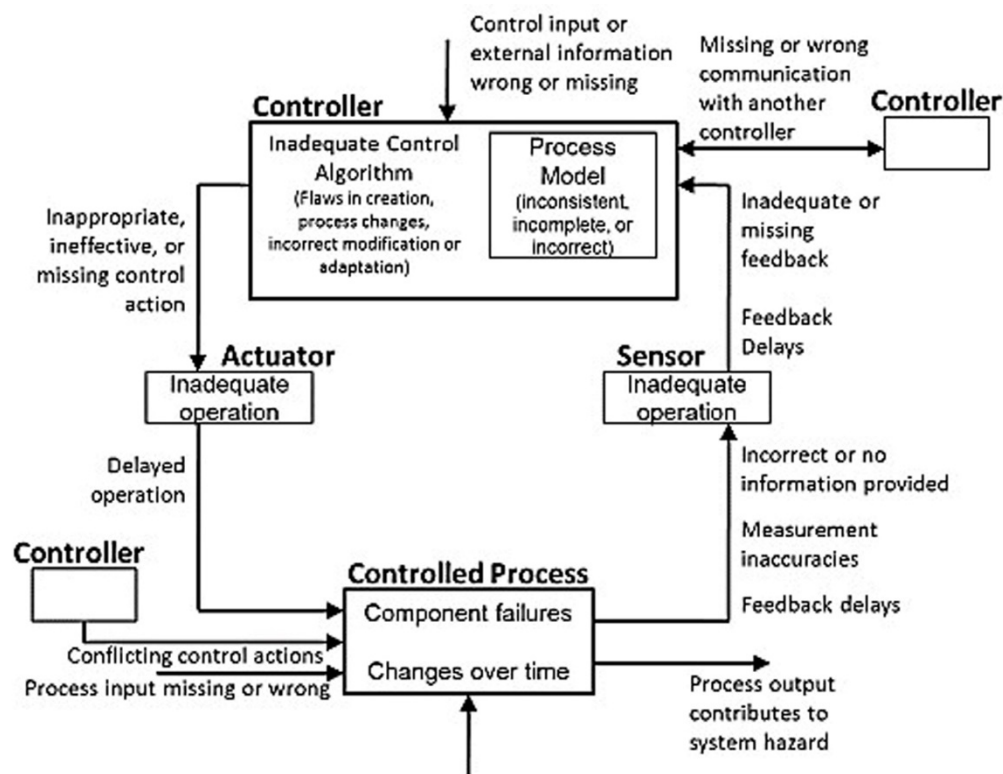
Control input or external information wrong or missing

Missing or wrong communication with another controller

Controller

Controller

Inadequate Control Algorithm (Flaws in creation, process changes, incorrect modification or adaptation)

Process Model (inconsistent, incomplete, or incorrect)

Inappropriate, ineffective, or missing control action

Inadequate or missing feedback

Feedback Delays

Actuator

Inadequate operation

Sensor

Inadequate operation

Delayed operation

Incorrect or no information provided

Measurement inaccuracies

Feedback delays

Controller

Controlled Process

Component failures

Changes over time

Conflicting control actions

Process input missing or wrong

Process output contributes to system hazard